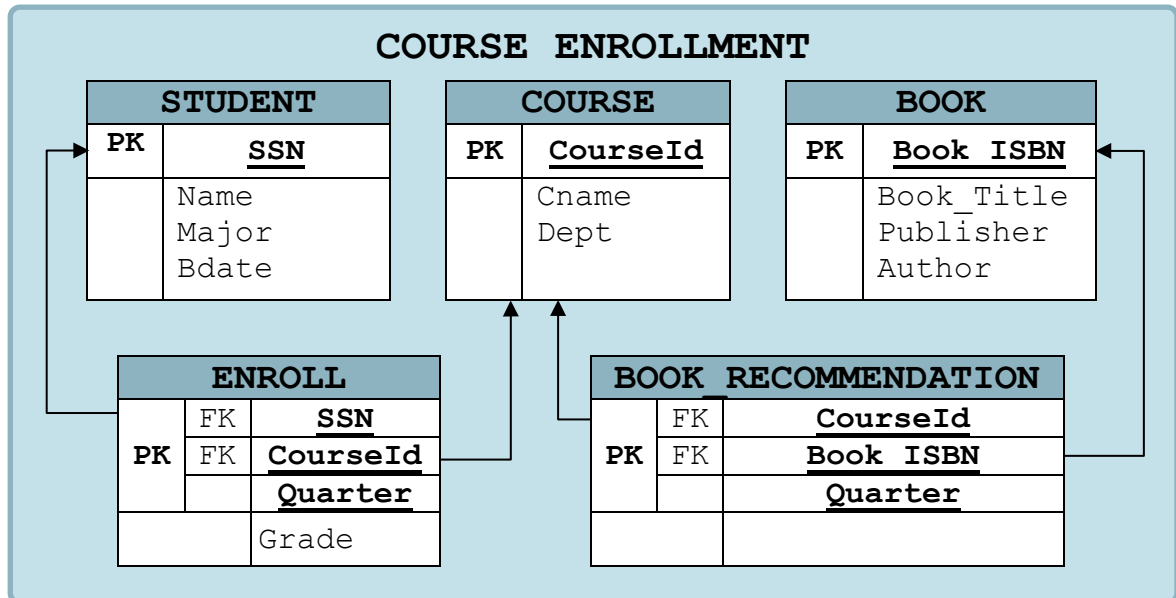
COURSE ENROLLMENT

| STUDENT | |
|---|---|
| PK | SSN |
| | Name Major Bdate |

| COURSE | |
|---|---|
| PK | CourseId |
| | Cname Dept |

| BOOK | |
|---|---|
| PK | Book_ISBN |
| | Book_Title Publisher Author |

| ENROLL | | |
|---|---|---|
| PK | FK | SSN |
| | FK | CourseId |
| | | Quarter |
| | | Grade |

| BOOK_RECOMMENDATION | | |
|---|---|---|
| PK | FK | CourseId |
| | FK | Book_ISBN |
| | | Quarter |
| | | |